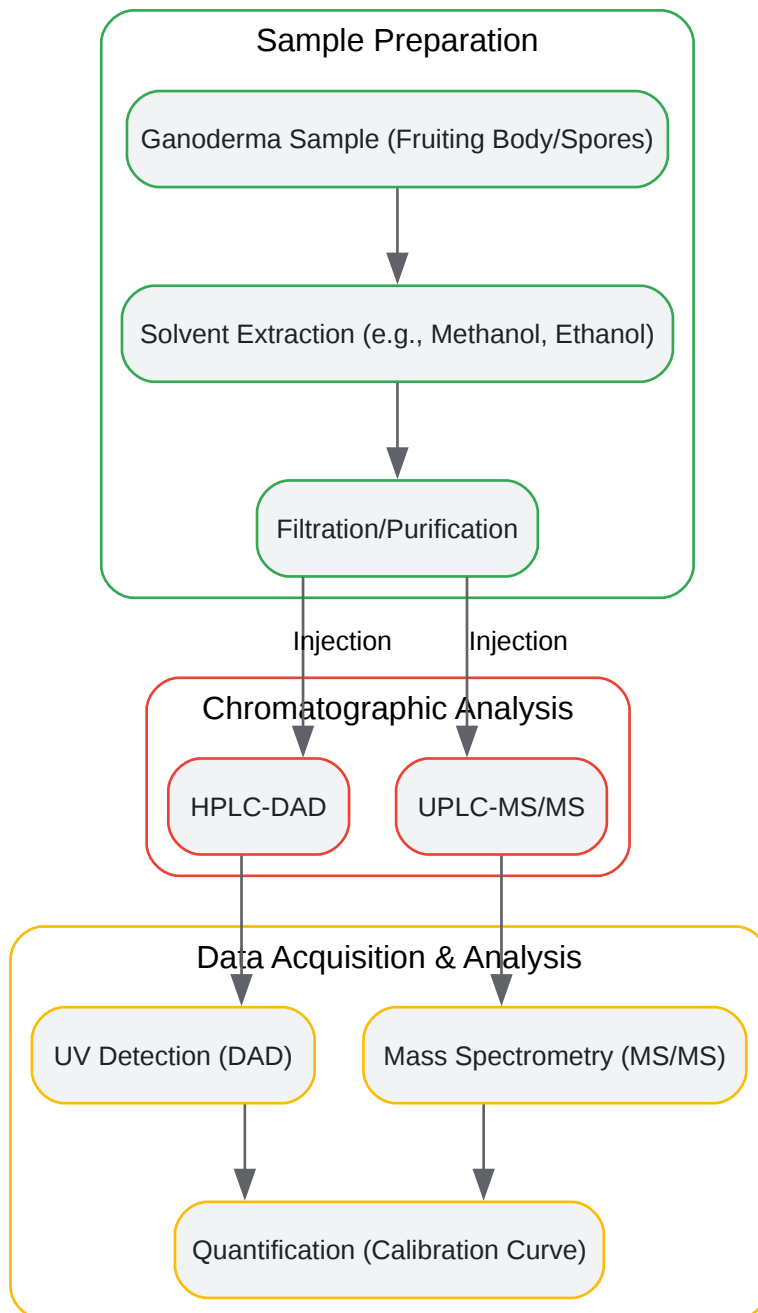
Sample Preparation

Ganoderma Sample (Fruiting Body/Spores)

Solvent Extraction (e.g., Methanol, Ethanol)

Filtration/Purification

Injection

Injection

Chromatographic Analysis

HPLC-DAD

UPLC-MS/MS

Data Acquisition & Analysis

UV Detection (DAD)

Mass Spectrometry (MS/MS)

Quantification (Calibration Curve)